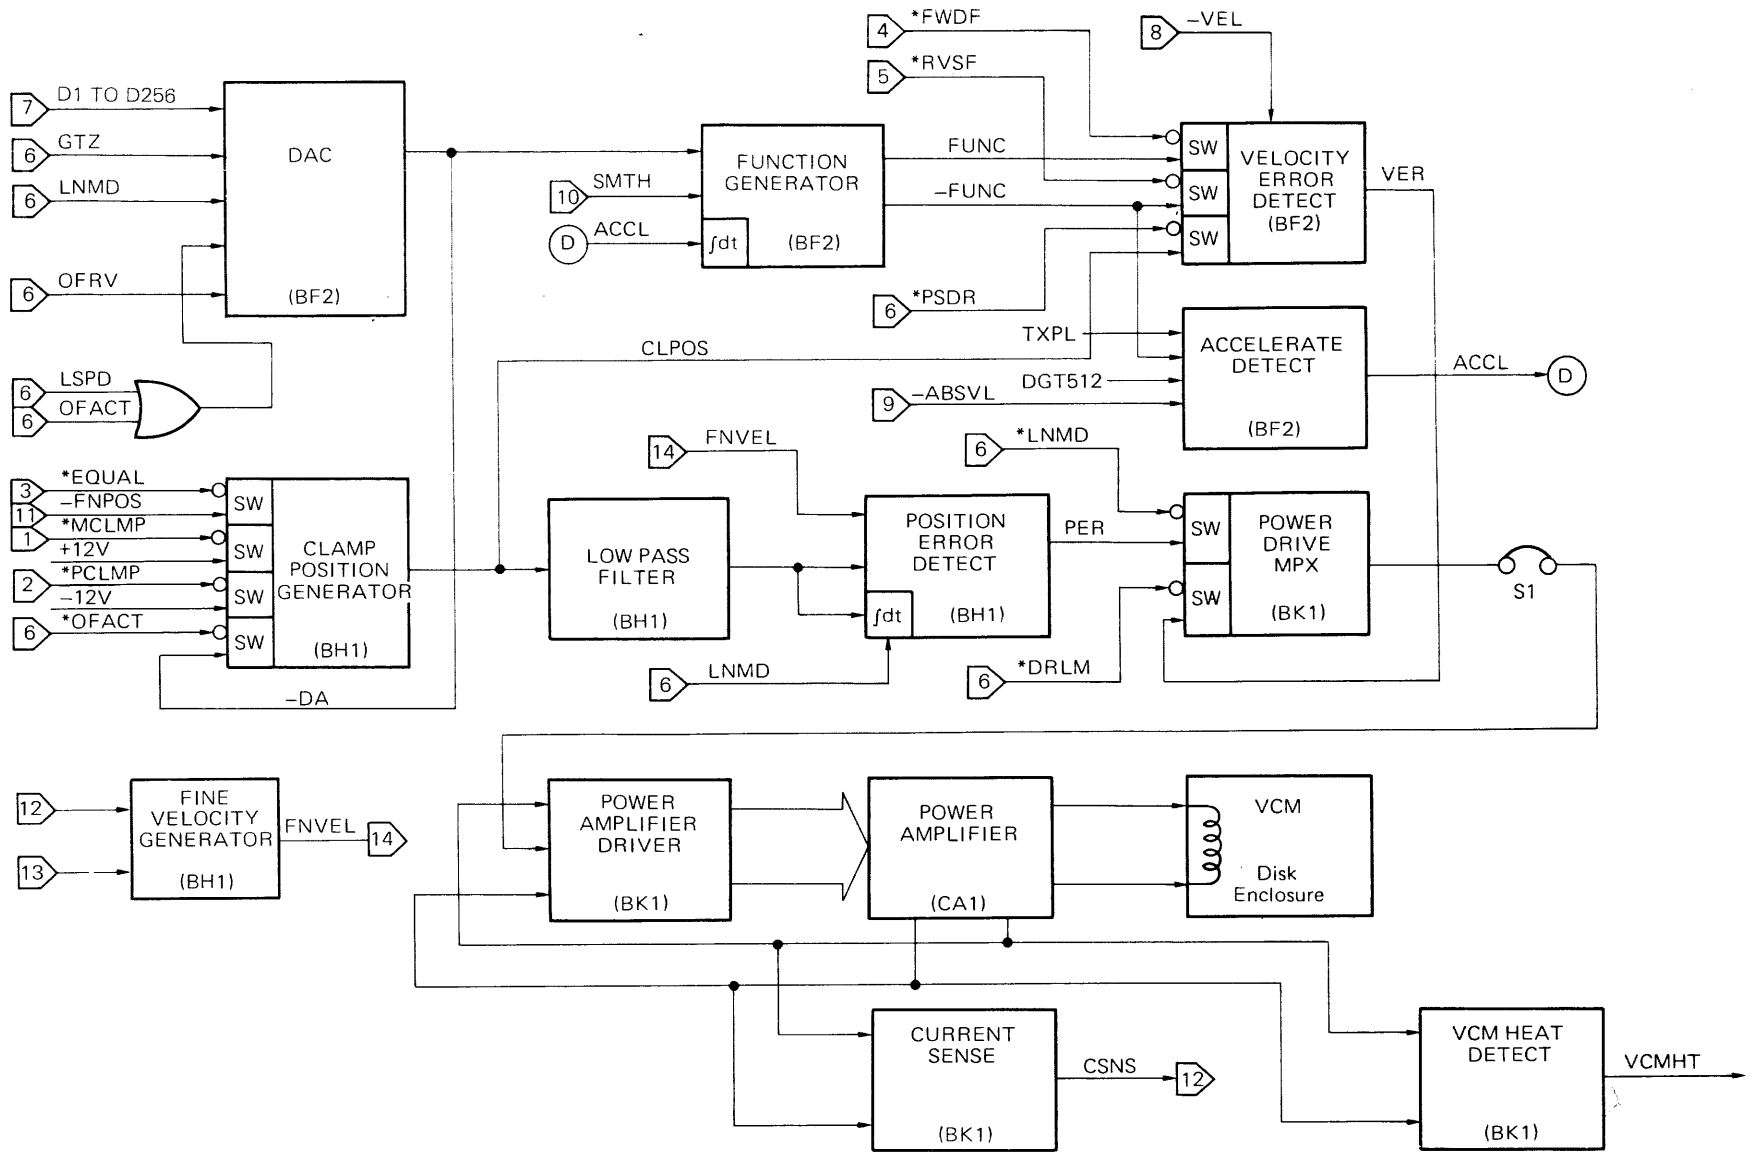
7 D1 TO D256
6 GTZ
6 LNMD
6 OFRV
DAC
(BF2)
6 LSPD
6 OFACT
4 *FWDF
5 *RVSF
8 –VEL
10 SMTH
D ACCL
FUNCTION GENERATOR
$\int dt$
(BF2)
FUNC
–FUNC
SW
SW
SW
VELOCITY ERROR DETECT
(BF2)
VER
6 *PSDR
TXPL
ACCELERATE DETECT
(BF2)
CLPOS
DGT512
9 –ABSVL
ACCL D
3 *EQUAL
11 –FNPOS
1 *MCLMP
+12V
2 *PCLMP
–12V
6 *OFACT
SW
SW
SW
SW
CLAMP POSITION GENERATOR
(BH1)
–DA
LOW PASS FILTER
(BH1)
14 FNVEL
POSITION ERROR DETECT
$\int dt$
(BH1)
6 LNMD
PER
6 *LNMD
SW
SW
POWER DRIVE MPX
(BK1)
6 *DRLM
S1
12
13
FINE VELOCITY GENERATOR
(BH1)
FNVEL 14
POWER AMPLIFIER DRIVER
(BK1)
POWER AMPLIFIER
(CA1)
VCM
Disk Enclosure
CURRENT SENSE
(BK1)
CSNS 12
VCM HEAT DETECT
(BK1)
VCMHT